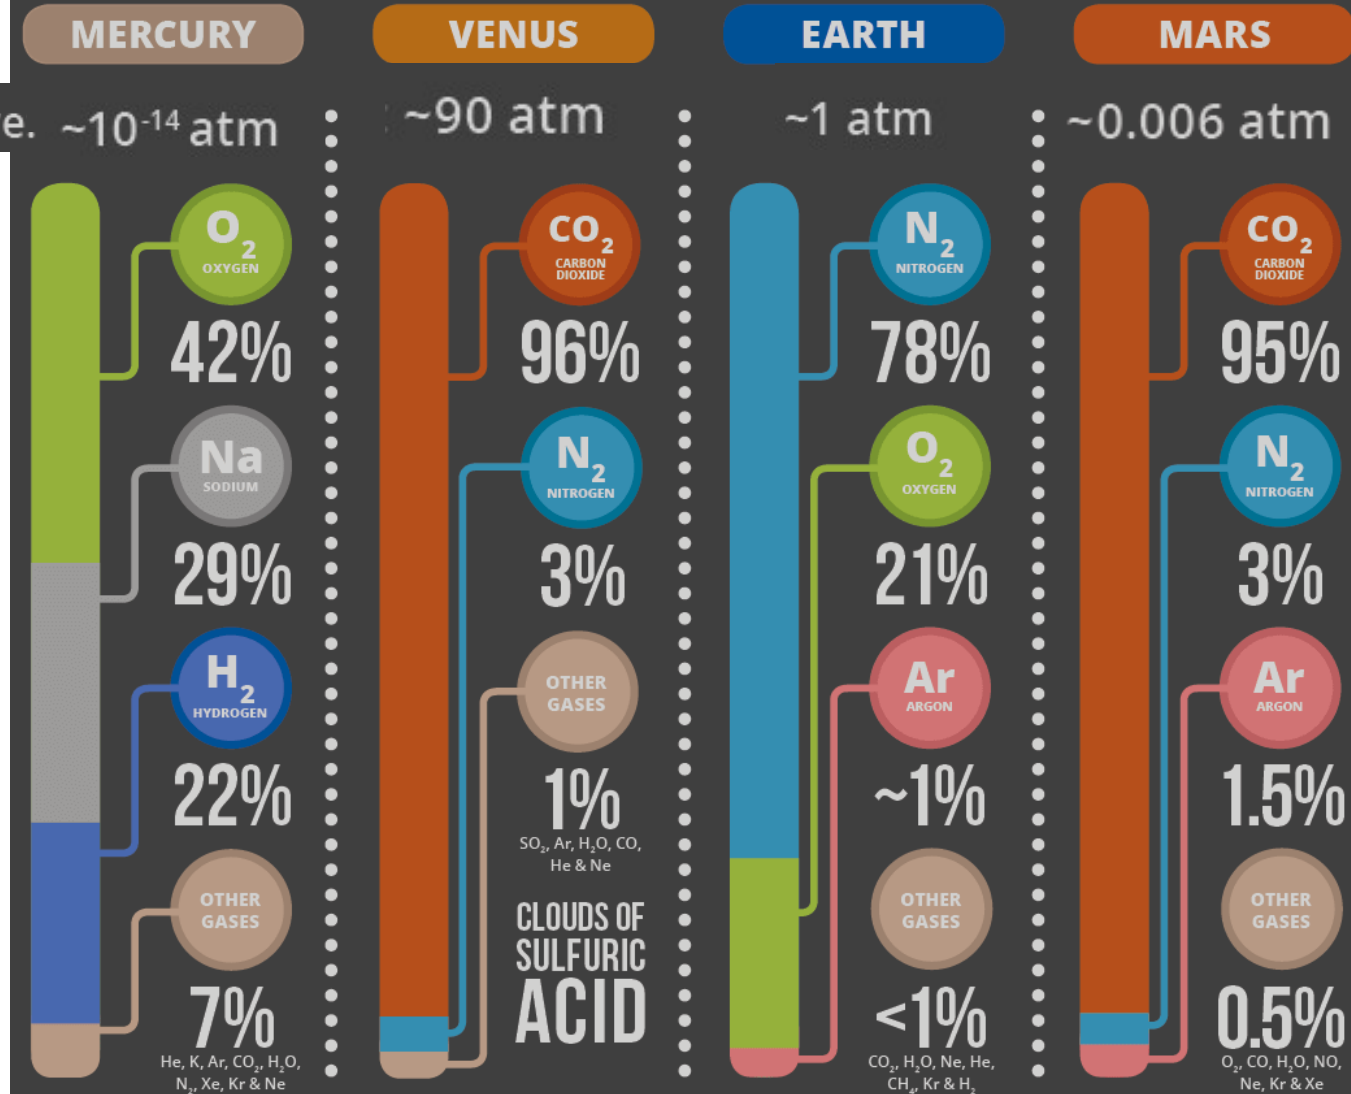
MERCURY

e. ~$10^{-14}$ atm

$O_2$
OXYGEN
42%

Na
SODIUM
29%

$H_2$
HYDROGEN
22%

OTHER GASES
7%
He, K, Ar, $CO_2$, $H_2O$, $N_2$, Xe, Kr & Ne

VENUS

~90 atm

$CO_2$
CARBON DIOXIDE
96%

$N_2$
NITROGEN
3%

OTHER GASES
1%
$SO_2$, Ar, $H_2O$, CO, He & Ne

CLOUDS OF SULFURIC ACID

EARTH

~1 atm

$N_2$
NITROGEN
78%

$O_2$
OXYGEN
21%

Ar
ARGON
~1%

OTHER GASES
<1%
$CO_2$, $H_2O$, Ne, He, $CH_4$, Kr & $H_2$

MARS

~0.006 atm

$CO_2$
CARBON DIOXIDE
95%

$N_2$
NITROGEN
3%

Ar
ARGON
1.5%

OTHER GASES
0.5%
$O_2$, CO, $H_2O$, NO, Ne, Kr & Xe